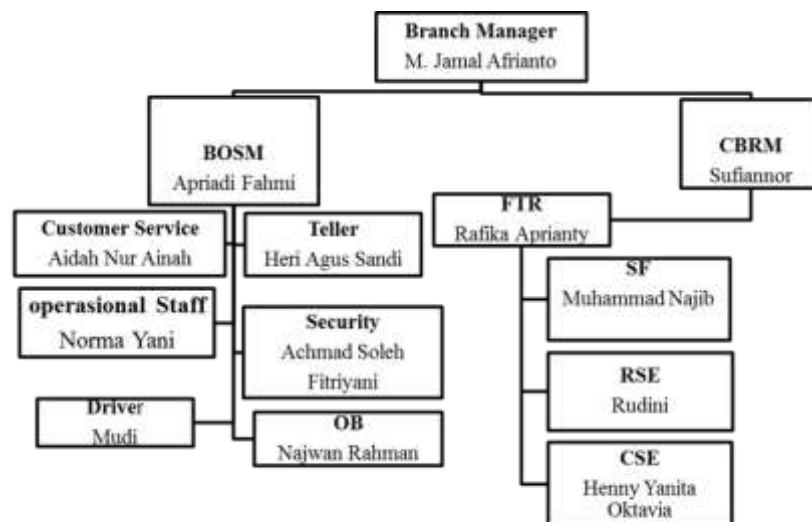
Branch Manager
M. Jamal Afrianto

BOSM
Apriadi Fahmi

CBRM
Sufiannor

Customer Service
Aidah Nur Ainah

Teller
Heri Agus Sandi

FTR
Rafika Aprianty

operasional Staff
Norma Yani

Security
Achmad Soleh
Fitriyani

SF
Muhammad Najib

Driver
Mudi

OB
Najwan Rahman

RSE
Rudini

CSE
Henny Yanita
Oktavia